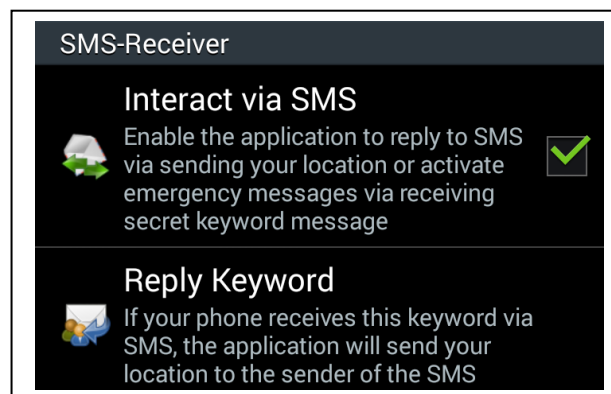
SMS-Receiver

Interact via SMS

Enable the application to reply to SMS via sending your location or activate emergency messages via receiving secret keyword message

Reply Keyword

If your phone receives this keyword via SMS, the application will send your location to the sender of the SMS